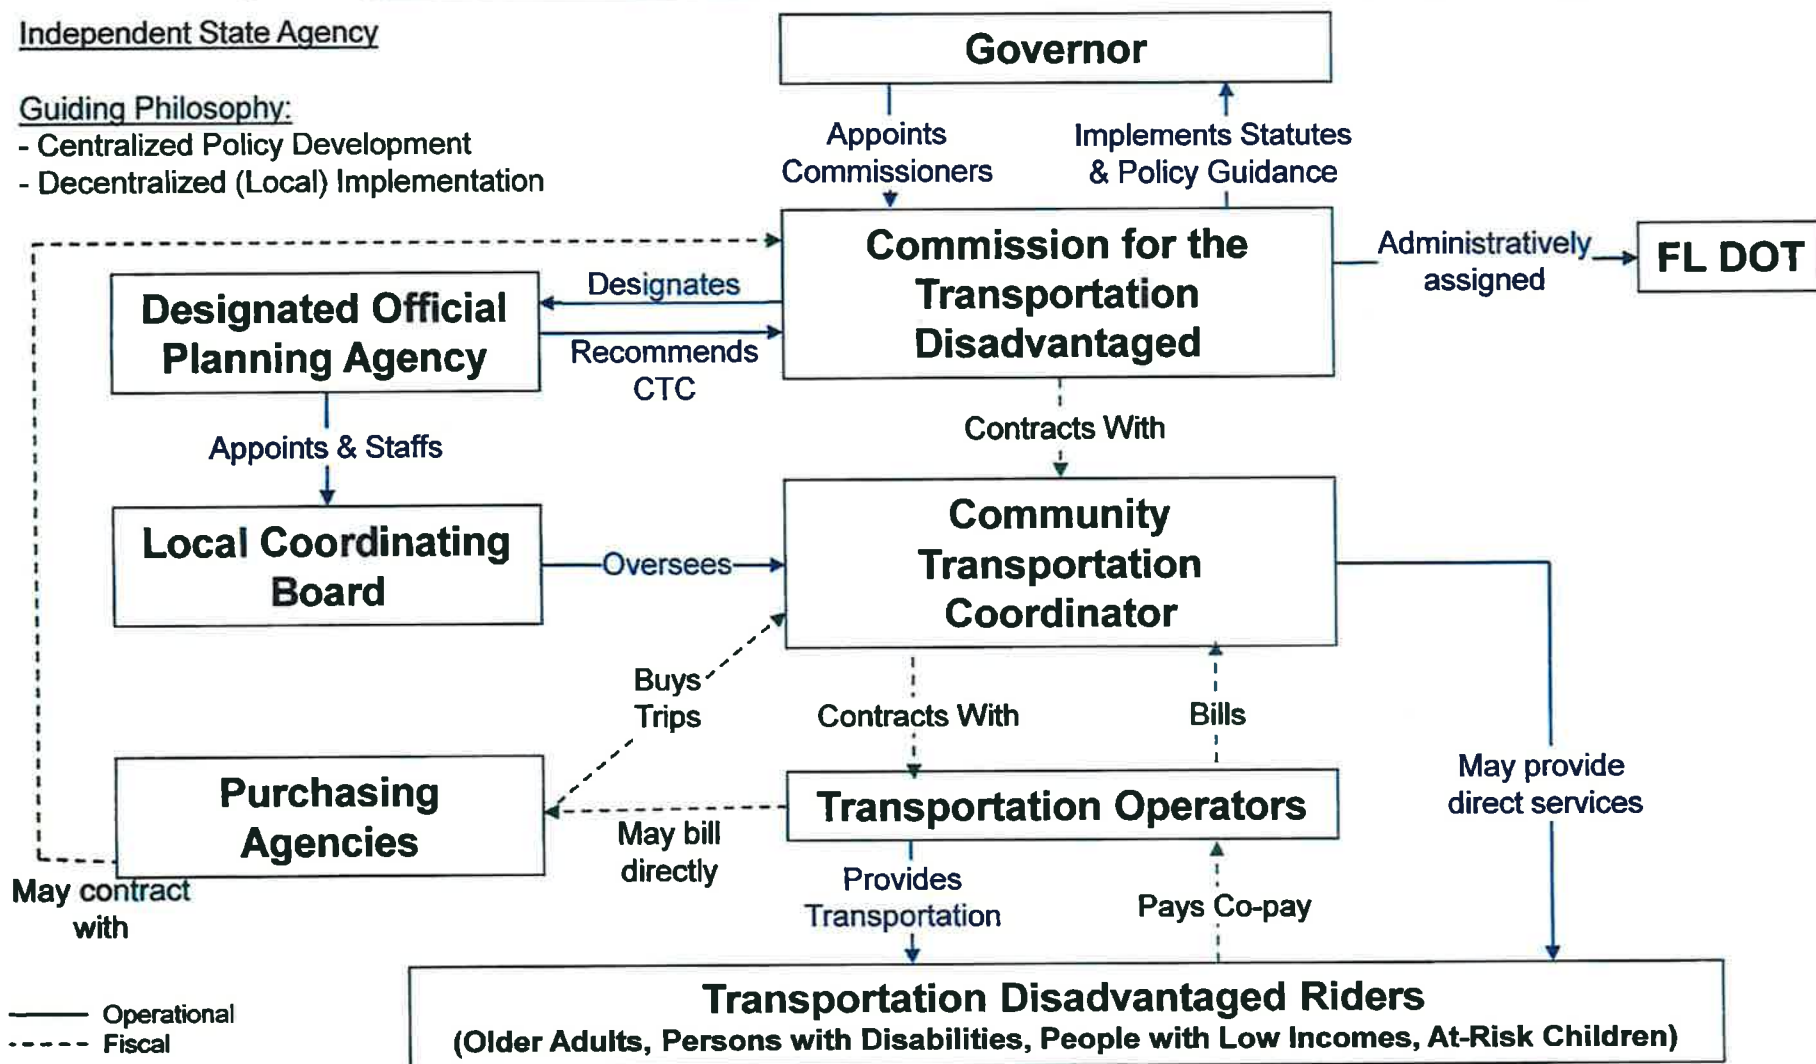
Independent State Agency

Guiding Philosophy:
- Centralized Policy Development
- Decentralized (Local) Implementation

Governor

Appoints Commissioners

Implements Statutes & Policy Guidance

Commission for the Transportation Disadvantaged

Administratively assigned

FL DOT

Designated Official Planning Agency

Designates

Recommends CTC

Appoints & Staffs

Contracts With

Local Coordinating Board

Oversees

Community Transportation Coordinator

Buys Trips

Contracts With

Bills

May provide direct services

Purchasing Agencies

May bill directly

Transportation Operators

May contract with

Provides Transportation

Pays Co-pay

Transportation Disadvantaged Riders
(Older Adults, Persons with Disabilities, People with Low Incomes, At-Risk Children)

Operational
Fiscal